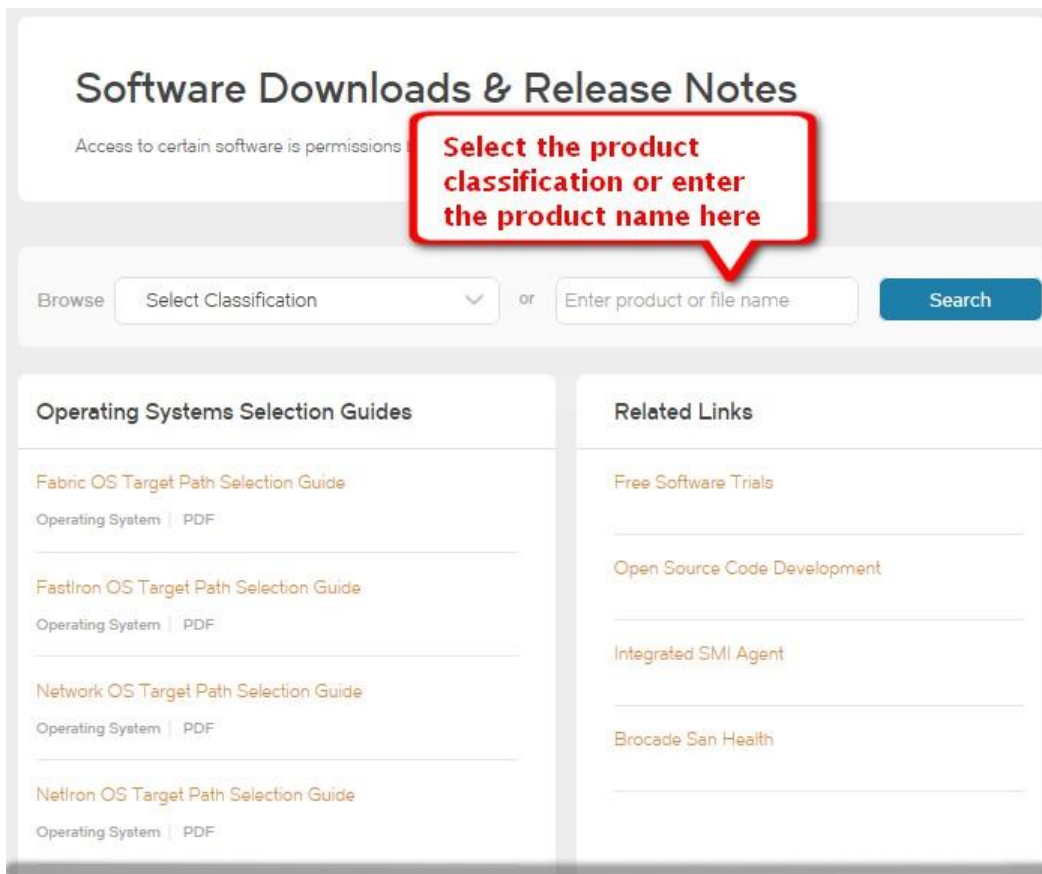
Software Downloads & Release Notes

Access to certain software is permissions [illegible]

Select the product classification or enter the product name here

Browse Select Classification or Enter product or file name Search

Operating Systems Selection Guides

Fabric OS Target Path Selection Guide
Operating System | PDF

FastIron OS Target Path Selection Guide
Operating System | PDF

Network OS Target Path Selection Guide
Operating System | PDF

NetIron OS Target Path Selection Guide
Operating System | PDF

Related Links

Free Software Trials

Open Source Code Development

Integrated SMI Agent

Brocade San Health